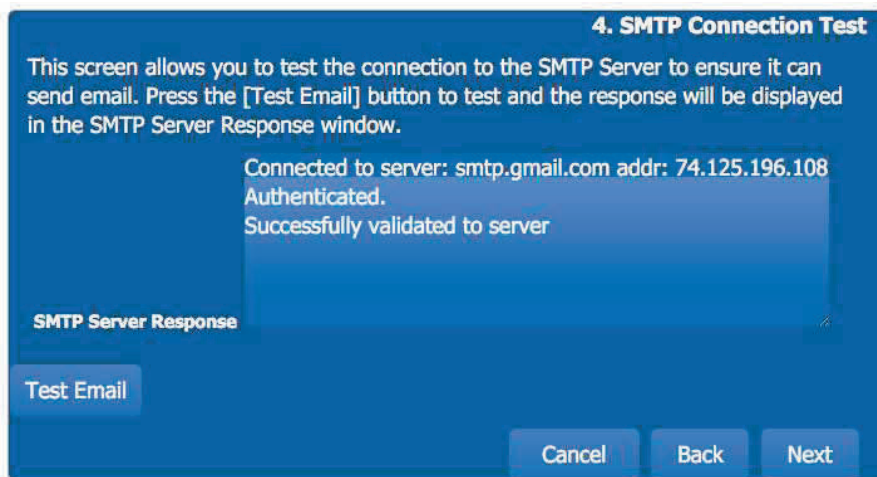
4. SMTP Connection Test

This screen allows you to test the connection to the SMTP Server to ensure it can send email. Press the [Test Email] button to test and the response will be displayed in the SMTP Server Response window.

Connected to server: smtp.gmail.com addr: 74.125.196.108
Authenticated.
Successfully validated to server

SMTP Server Response

Test Email

Cancel Back Next